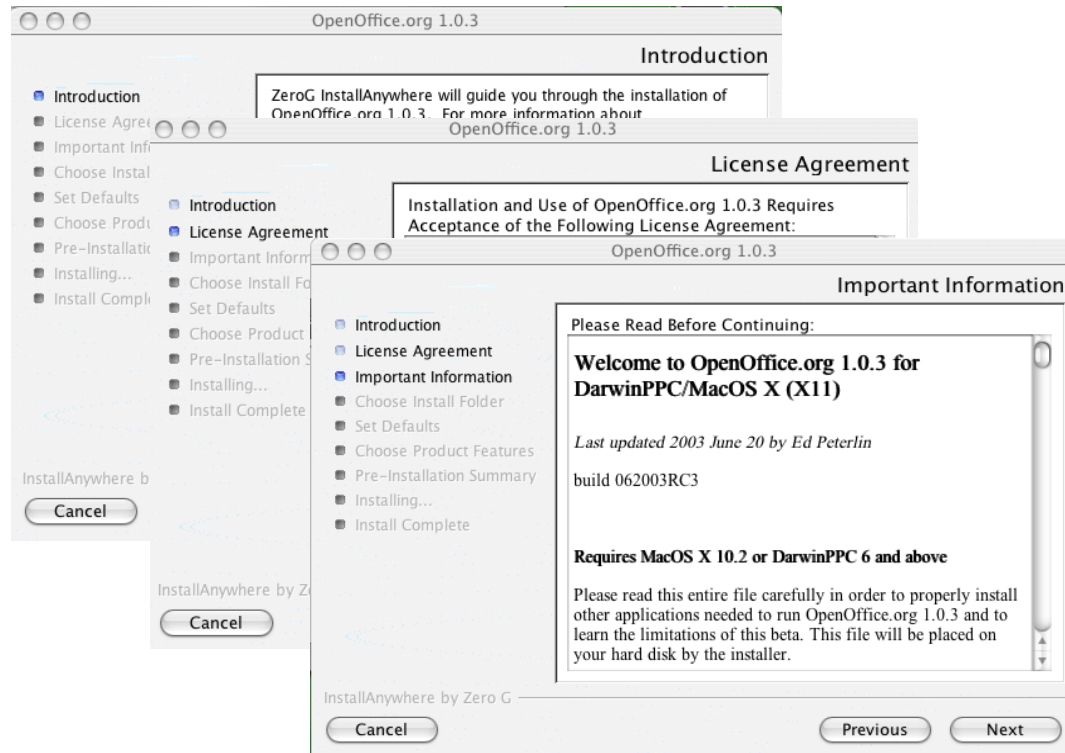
OpenOffice.org 1.0.3

Introduction

Introduction
License Agree
Important Info
Choose Instal
Set Defaults
Choose Produ
Pre-Installatio
Installing...
Install Comple

ZeroG InstallAnywhere will guide you through the installation of OpenOffice.org 1.0.3. For more information about

InstallAnywhere b

Cancel

OpenOffice.org 1.0.3

License Agreement

Introduction
License Agreement
Important Inform
Choose Install Fo
Set Defaults
Choose Product
Pre-Installation S
Installing...
Install Complete

Installation and Use of OpenOffice.org 1.0.3 Requires Acceptance of the Following License Agreement:

InstallAnywhere by Z

Cancel

OpenOffice.org 1.0.3

Important Information

Introduction
License Agreement
Important Information
Choose Install Folder
Set Defaults
Choose Product Features
Pre-Installation Summary
Installing...
Install Complete

Please Read Before Continuing:

Welcome to OpenOffice.org 1.0.3 for DarwinPPC/MacOS X (X11)

Last updated 2003 June 20 by Ed Peterlin

build 062003RC3

Requires MacOS X 10.2 or DarwinPPC 6 and above

Please read this entire file carefully in order to properly install other applications needed to run OpenOffice.org 1.0.3 and to learn the limitations of this beta. This file will be placed on your hard disk by the installer.

InstallAnywhere by Zero G

Cancel

Previous

Next